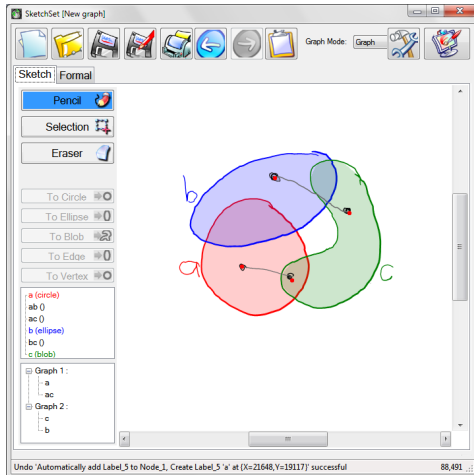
SketchSet [New graph]

Graph Mode: Graph

Sketch Formal

Pencil
Selection
Eraser

To Circle
To Ellipse
To Blob
To Edge
To Vertex

a (circle)
ab ()
ac ()
b (ellipse)
bc ()
c (blob)

Graph 1 :
a
ac
Graph 2 :
c
b

b
a
c

Undo 'Automatically add Label_5 to Node_1, Create Label_5 'a' at {X=21648,Y=19117}' successful

88,491